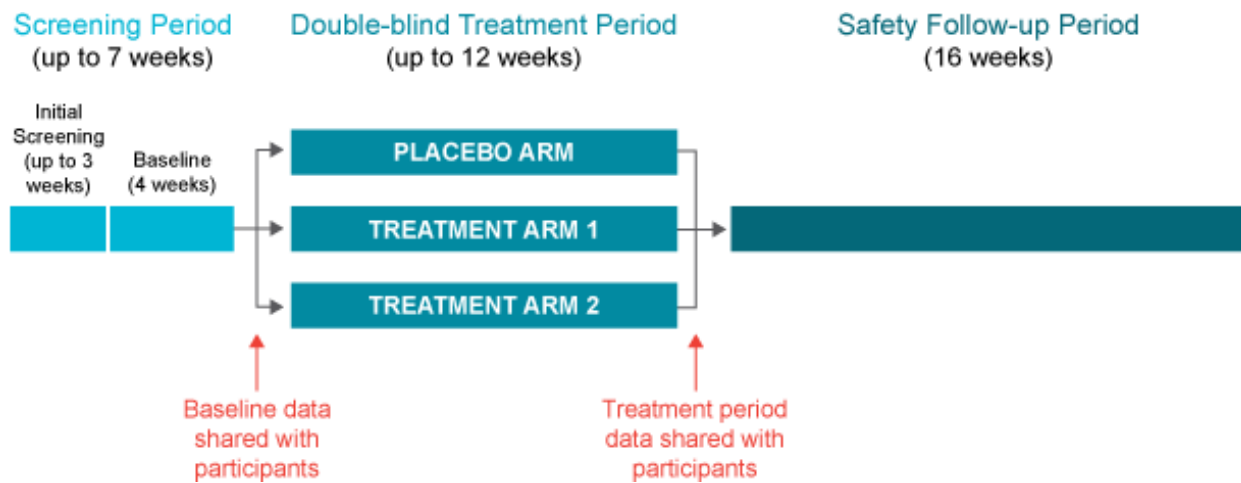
Screening Period
(up to 7 weeks)

Double-blind Treatment Period
(up to 12 weeks)

Safety Follow-up Period
(16 weeks)

Initial Screening (up to 3 weeks)

Baseline (4 weeks)

PLACEBO ARM

TREATMENT ARM 1

TREATMENT ARM 2

Baseline data shared with participants

Treatment period data shared with participants